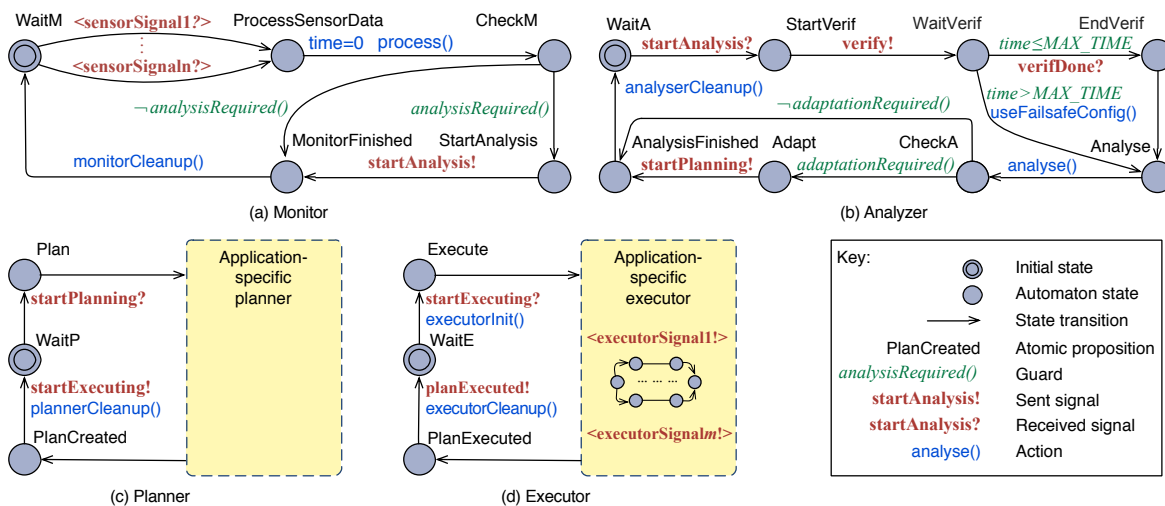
WaitM
<sensorSignal1?>
<sensorSignaln?>
ProcessSensorData
time=0 process()
CheckM
¬ analysisRequired()
analysisRequired()
MonitorFinished
StartAnalysis
monitorCleanup()
startAnalysis!
(a) Monitor

WaitA
startAnalysis?
StartVerif
verify!
WaitVerif
$time \leq MAX\_TIME$
EndVerif
verifDone?
analyserCleanup()
$time > MAX\_TIME$
useFailsafeConfig()
¬ adaptationRequired()
AnalysisFinished
Adapt
CheckA
Analyse
startPlanning!
adaptationRequired()
analyse()
(b) Analyzer

Plan
Application-specific planner
startPlanning?
WaitP
startExecuting!
plannerCleanup()
PlanCreated
(c) Planner

Execute
Application-specific executor
startExecuting?
executorInit()
<executorSignal1!>
WaitE
planExecuted!
executorCleanup()
PlanExecuted
<executorSignalm!>
(d) Executor

Key:
Initial state
Automaton state
State transition
PlanCreated Atomic proposition
analysisRequired() Guard
startAnalysis! Sent signal
startAnalysis? Received signal
analyse() Action